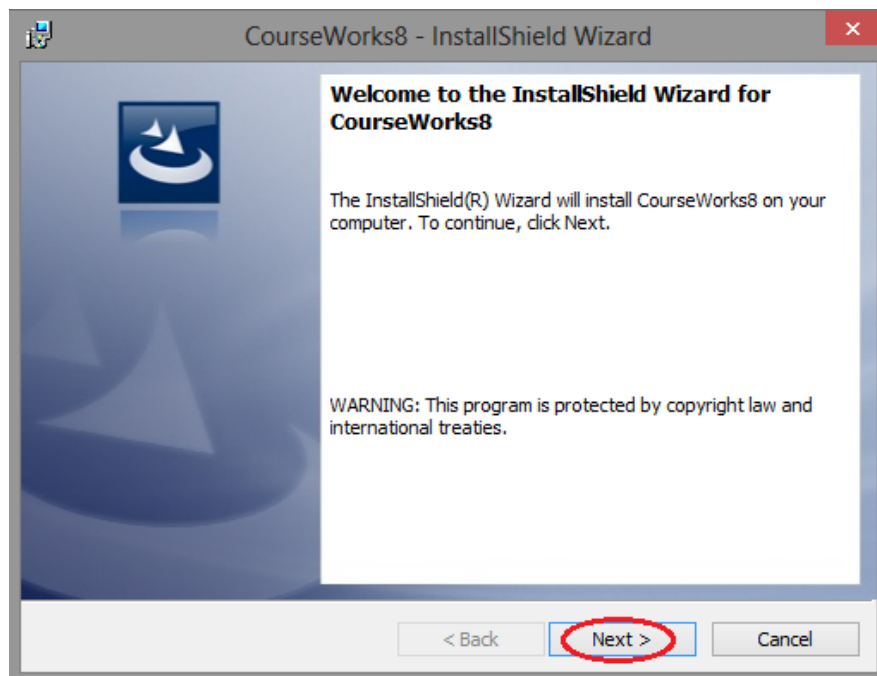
CourseWorks8 - InstallShield Wizard

Welcome to the InstallShield Wizard for CourseWorks8

The InstallShield(R) Wizard will install CourseWorks8 on your computer. To continue, click Next.

WARNING: This program is protected by copyright law and international treaties.

< Back

Next >

Cancel